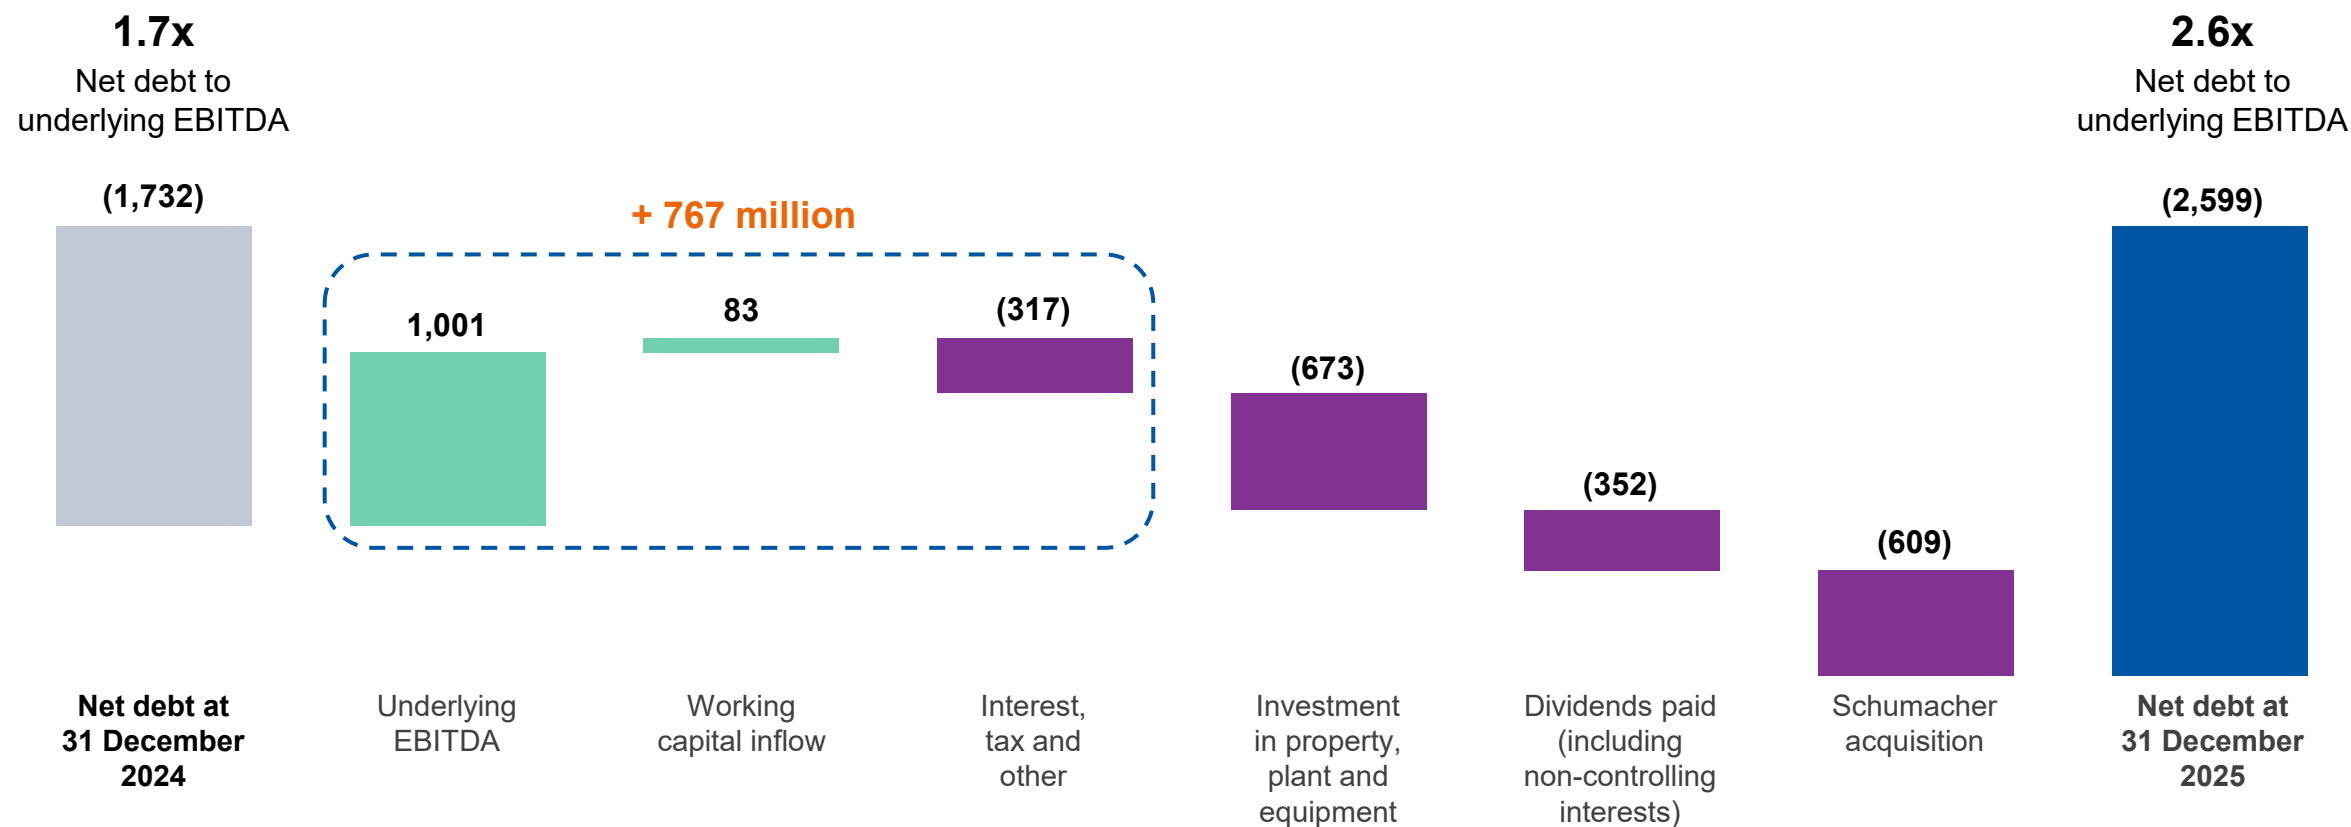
1.7x
Net debt to underlying EBITDA

2.6x
Net debt to underlying EBITDA

(1,732)

+ 767 million

1,001

83

(317)

(673)

(352)

(609)

(2,599)

Net debt at 31 December 2024

Underlying EBITDA

Working capital inflow

Interest, tax and other

Investment in property, plant and equipment

Dividends paid (including non-controlling interests)

Schumacher acquisition

Net debt at 31 December 2025